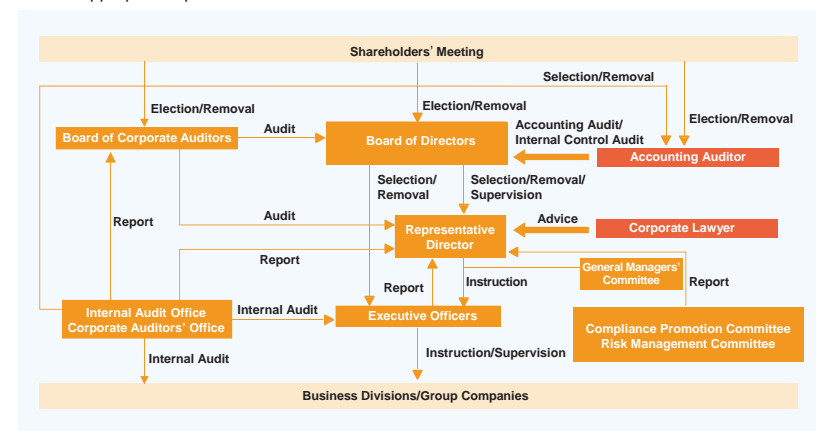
Shareholders' Meeting

Selection/Removal

Election/Removal

Election/Removal

Election/Removal

Board of Corporate Auditors

Audit

Board of Directors

Accounting Audit/
Internal Control Audit

Accounting Auditor

Selection/
Removal

Selection/Removal/
Supervision

Report

Audit

Representative Director

Advice

Corporate Lawyer

Report

General Managers' Committee

Report

Instruction

Report

Internal Audit Office
Corporate Auditors' Office

Internal Audit

Executive Officers

Compliance Promotion Committee
Risk Management Committee

Internal Audit

Instruction/Supervision

Business Divisions/Group Companies